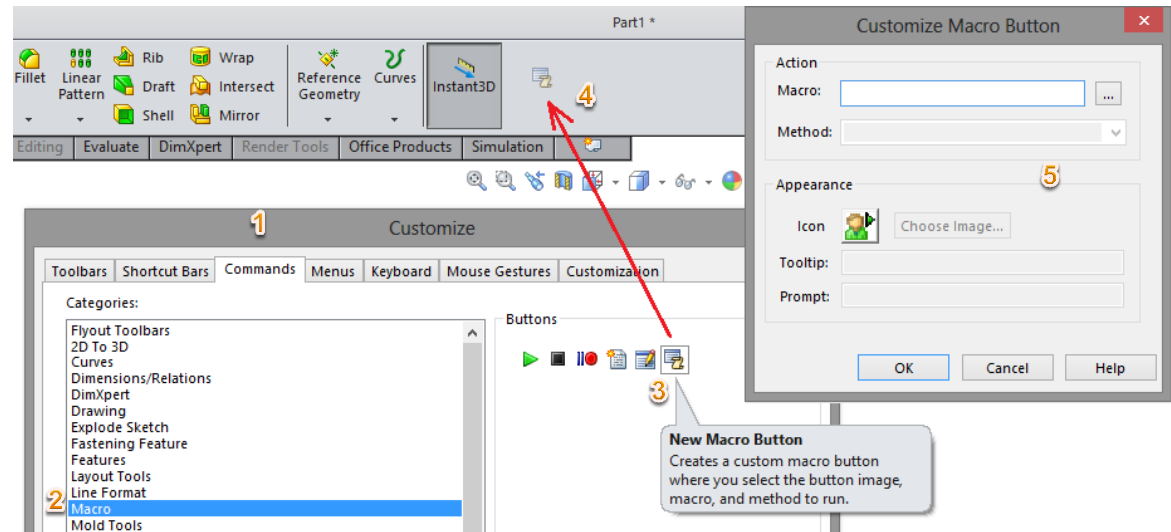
Part1 *

Fillet
Linear Pattern
Rib
Draft
Shell
Wrap
Intersect
Mirror
Reference Geometry
Curves
Instant3D

4

Editing | Evaluate | DimXpert | Render Tools | Office Products | Simulation

1
Customize

Toolbars | Shortcut Bars | Commands | Menus | Keyboard | Mouse Gestures | Customization

Categories:
Flyout Toolbars
2D To 3D
Curves
Dimensions/Relations
DimXpert
Drawing
Explode Sketch
Fastening Feature
Features
Layout Tools
Line Format
2 Macro
Mold Tools

Buttons

3

New Macro Button
Creates a custom macro button where you select the button image, macro, and method to run.

Customize Macro Button

Action
Macro: ...
Method:

5

Appearance
Icon
Choose Image...
Tooltip:
Prompt:

OK | Cancel | Help